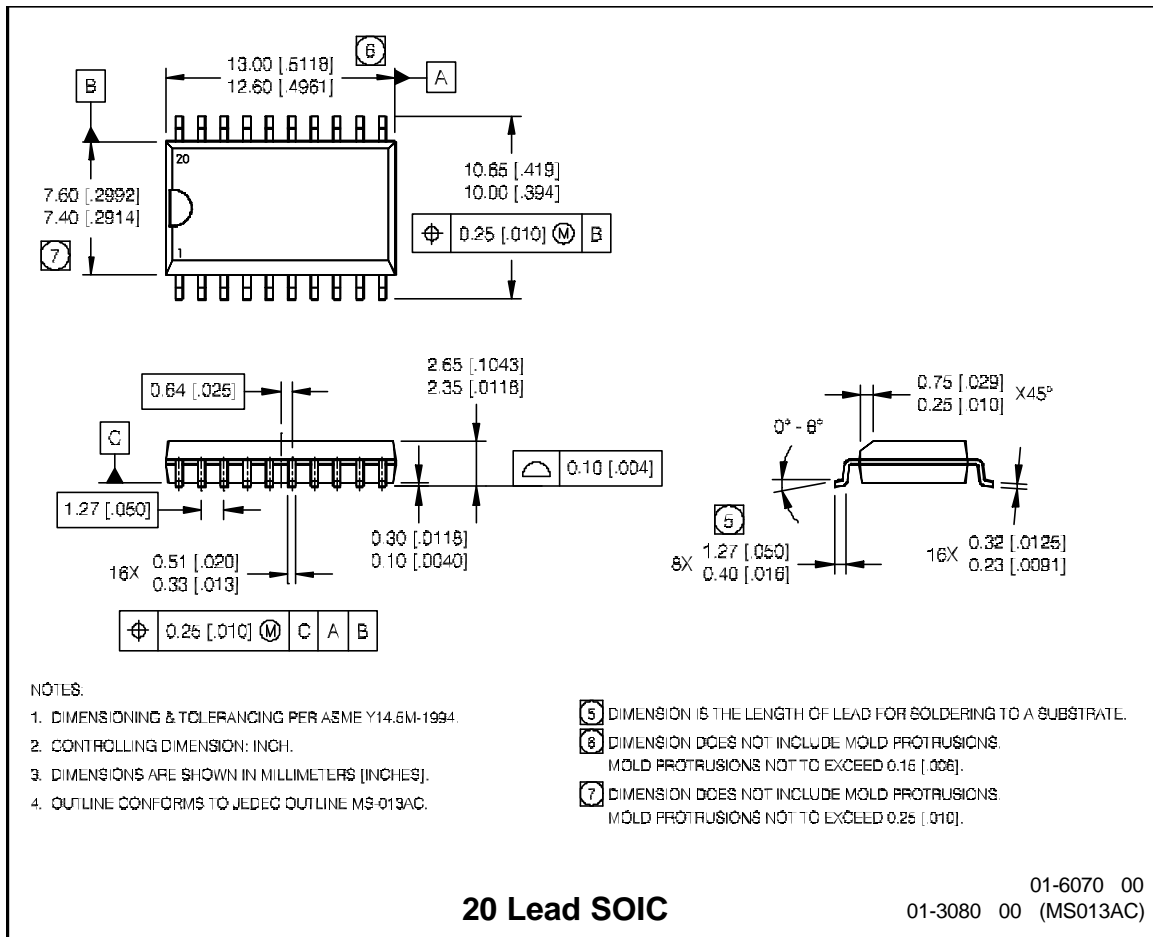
13.00 [.5118]
12.60 [.4961]

6

A

B

20

1

7.60 [.2992]
7.40 [.2914]

7

10.65 [.419]
10.00 [.394]

$\oplus$ | 0.25 [.010] Ⓜ | B

2.65 [.1043]
2.35 [.0118]

0.64 [.025]

C

$\frown$ | 0.10 [.004]

1.27 [.050]

0.30 [.0118]
0.10 [.0040]

16X 0.51 [.020]
0.33 [.013]

$\oplus$ | 0.25 [.010] Ⓜ | C | A | B

0.75 [.029]
0.25 [.010] X45°

0° - 8°

5

8X 1.27 [.050]
0.40 [.016]

16X 0.32 [.0125]
0.23 [.0091]

NOTES.

1. DIMENSIONING & TOLERANCING PER ASME Y14.5M-1994.

2. CONTROLLING DIMENSION: INCH.

3. DIMENSIONS ARE SHOWN IN MILLIMETERS [INCHES].

4. OUTLINE CONFORMS TO JEDEC OUTLINE MS-013AC.

5 DIMENSION IS THE LENGTH OF LEAD FOR SOLDERING TO A SUBSTRATE.

6 DIMENSION DOES NOT INCLUDE MOLD PROTRUSIONS. MOLD PROTRUSIONS NOT TO EXCEED 0.15 [.006].

7 DIMENSION DOES NOT INCLUDE MOLD PROTRUSIONS. MOLD PROTRUSIONS NOT TO EXCEED 0.25 [.010].

20 Lead SOIC

01-6070 00
01-3080 00 (MS013AC)